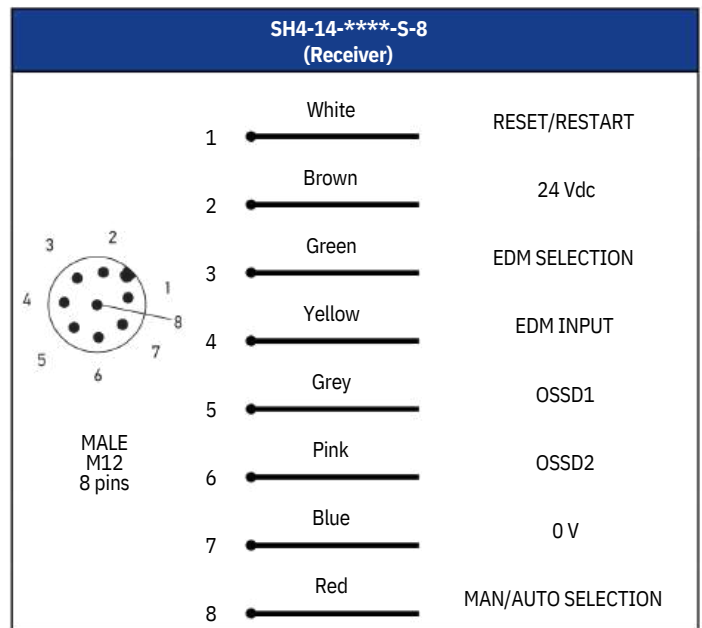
SH4-14-****-S-8
(Receiver)

3 2 1 4 8 5 7 6

MALE
M12
8 pins

1 White RESET/RESTART

2 Brown 24 Vdc

3 Green EDM SELECTION

4 Yellow EDM INPUT

5 Grey OSSD1

6 Pink OSSD2

7 Blue 0 V

8 Red MAN/AUTO SELECTION